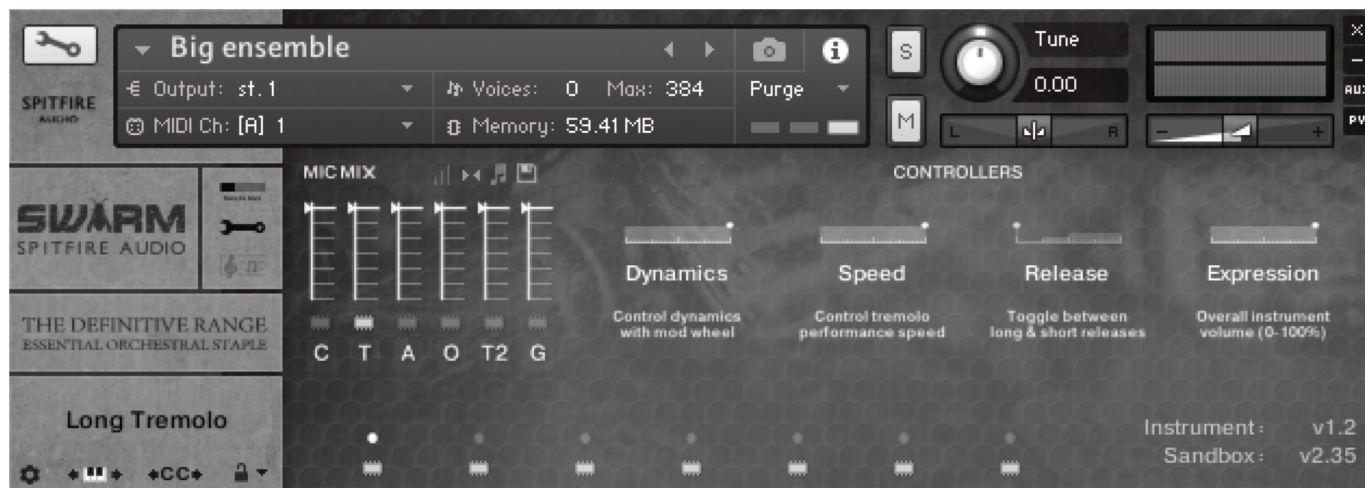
SPITFIRE AUDIO

Big ensemble

Output: st.1

Voices: 0 Max: 384

Purge

MIDI Ch: [A] 1

Memory: 59.41 MB

S

M

Tune

0.00

L

R

AUX

PV

SWARM
SPITFIRE AUDIO

THE DEFINITIVE RANGE
ESSENTIAL ORCHESTRAL STAPLE

Long Tremolo

CC

MIC MIX

C T A O T2 G

CONTROLLERS

Dynamics
Control dynamics with mod wheel

Speed
Control tremolo performance speed

Release
Toggle between long & short releases

Expression
Overall instrument volume (0-100%)

Instrument: v1.2
Sandbox: v2.35